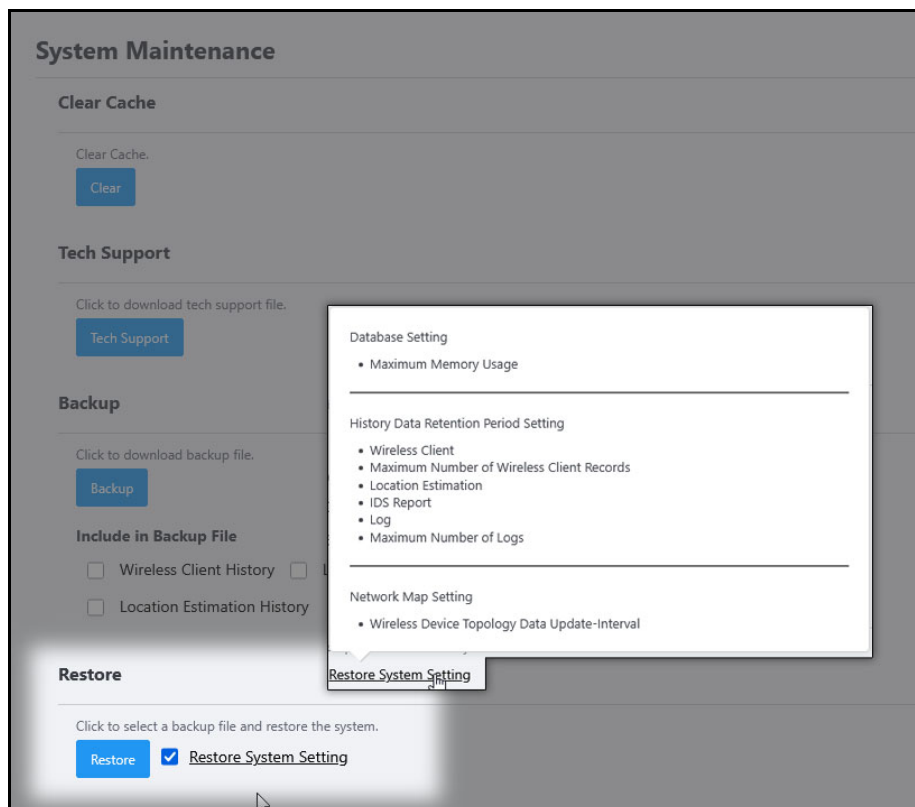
System Maintenance

Clear Cache

Clear Cache.

Clear

Tech Support

Click to download tech support file.

Tech Support

Backup

Click to download backup file.

Backup

Include in Backup File

Wireless Client History L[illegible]

Location Estimation History

Database Setting

- Maximum Memory Usage

History Data Retention Period Setting

- Wireless Client
- Maximum Number of Wireless Client Records
- Location Estimation
- IDS Report
- Log
- Maximum Number of Logs

Network Map Setting

- Wireless Device Topology Data Update-Interval

Restore System Setting

Restore

Click to select a backup file and restore the system.

Restore

Restore System Setting